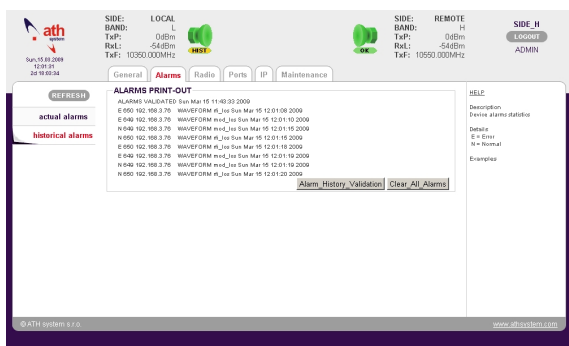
ath system

Sun,15.03.2009
12:01:31
2d 16:03:34

SIDE: LOCAL
BAND: L
TxP: 0dBm
RxL: -54dBm
TxF: 10350.000MHz

HIST

OK

SIDE: REMOTE
BAND: H
TxP: 0dBm
RxL: -54dBm
TxF: 10550.000MHz

SIDE_H
LOGOUT
ADMIN

General | Alarms | Radio | Ports | IP | Maintenance

REFRESH

actual alarms

historical alarms

ALARMS PRINT-OUT

ALARMS VALIDATED Sun Mar 15 11:48:33 2009
E 650 192.168.3.76 WAVEFORM rfl_los Sun Mar 15 12:01:08 2009
N 649 192.168.3.76 WAVEFORM mod_los Sun Mar 15 12:01:10 2009
N 649 192.168.3.76 WAVEFORM mod_los Sun Mar 15 12:01:15 2009
N 650 192.168.3.76 WAVEFORM rfl_los Sun Mar 15 12:01:15 2009
E 650 192.168.3.76 WAVEFORM rfl_los Sun Mar 15 12:01:18 2009
E 649 192.168.3.76 WAVEFORM mod_los Sun Mar 15 12:01:19 2009
N 649 192.168.3.76 WAVEFORM mod_los Sun Mar 15 12:01:19 2009
N 650 192.168.3.76 WAVEFORM rfl_los Sun Mar 15 12:01:20 2009

Alarm_History_Validation | Clear_All_Alarms

HELP

Description
Device alarms statistics

Details
E = Error
N = Normal

Examples

© ATH system s.r.o.

www.athsystem.com